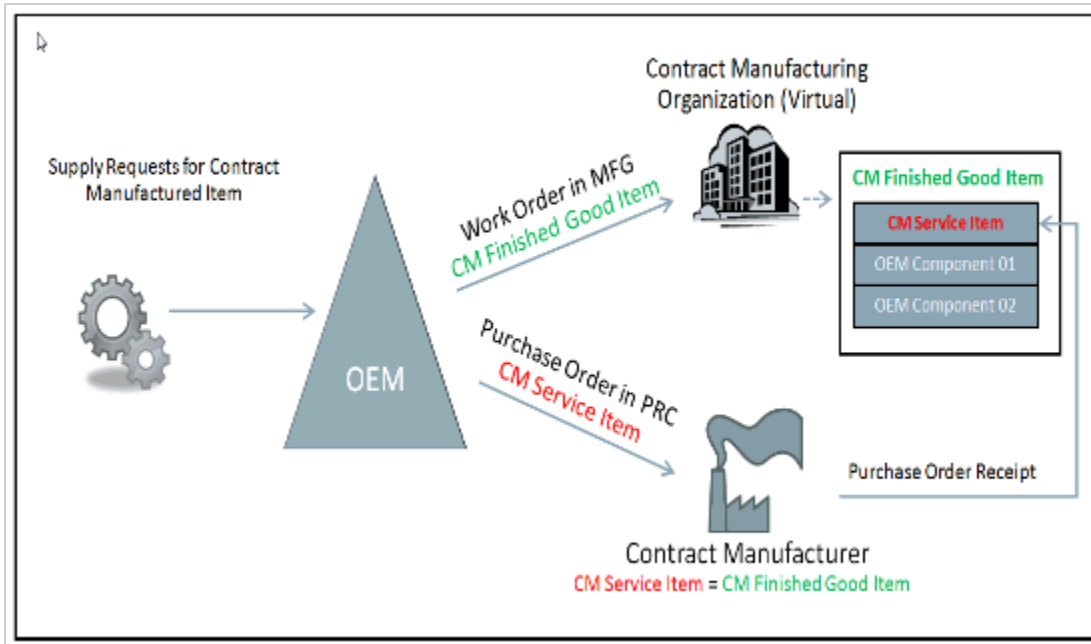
Contract Manufacturing Organization (Virtual)

Supply Requests for Contract Manufactured Item

Work Order in MFG
CM Finished Good Item

CM Finished Good Item

CM Service Item

OEM Component 01

OEM Component 02

OEM

Purchase Order in PRC
CM Service Item

Purchase Order Receipt

Contract Manufacturer
CM Service Item = CM Finished Good Item